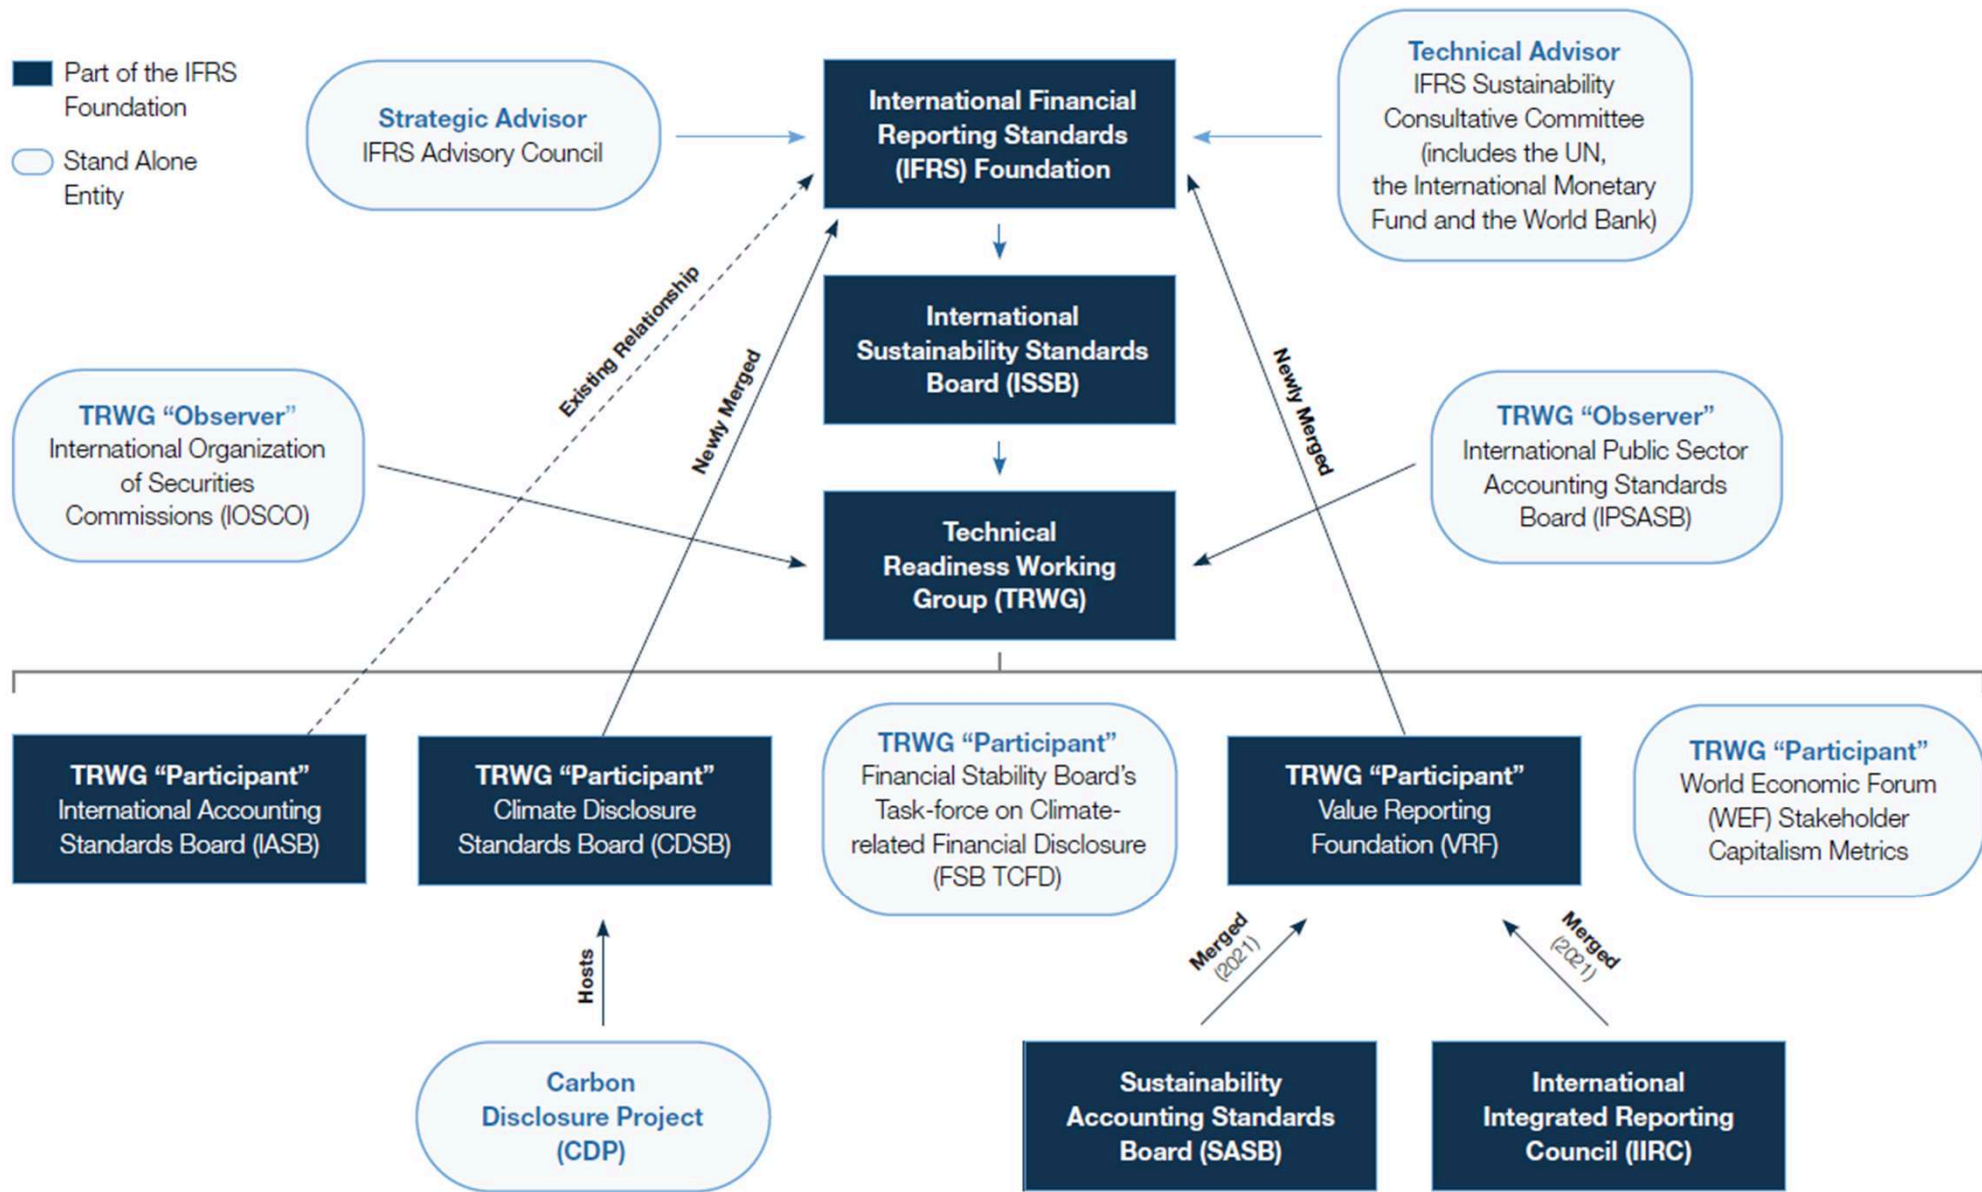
Part of the IFRS Foundation

Stand Alone Entity

Strategic Advisor
IFRS Advisory Council

International Financial Reporting Standards (IFRS) Foundation

Technical Advisor
IFRS Sustainability Consultative Committee (includes the UN, the International Monetary Fund and the World Bank)

International Sustainability Standards Board (ISSB)

Existing Relationship

Newly Merged

Newly Merged

TRWG "Observer"
International Organization of Securities Commissions (IOSCO)

Technical Readiness Working Group (TRWG)

TRWG "Observer"
International Public Sector Accounting Standards Board (IPSASB)

TRWG "Participant"
International Accounting Standards Board (IASB)

TRWG "Participant"
Climate Disclosure Standards Board (CDSB)

TRWG "Participant"
Financial Stability Board's Task-force on Climate-related Financial Disclosure (FSB TCFD)

TRWG "Participant"
Value Reporting Foundation (VRF)

TRWG "Participant"
World Economic Forum (WEF) Stakeholder Capitalism Metrics

Hosts

Merged (2021)

Merged (2021)

Carbon Disclosure Project (CDP)

Sustainability Accounting Standards Board (SASB)

International Integrated Reporting Council (IIRC)